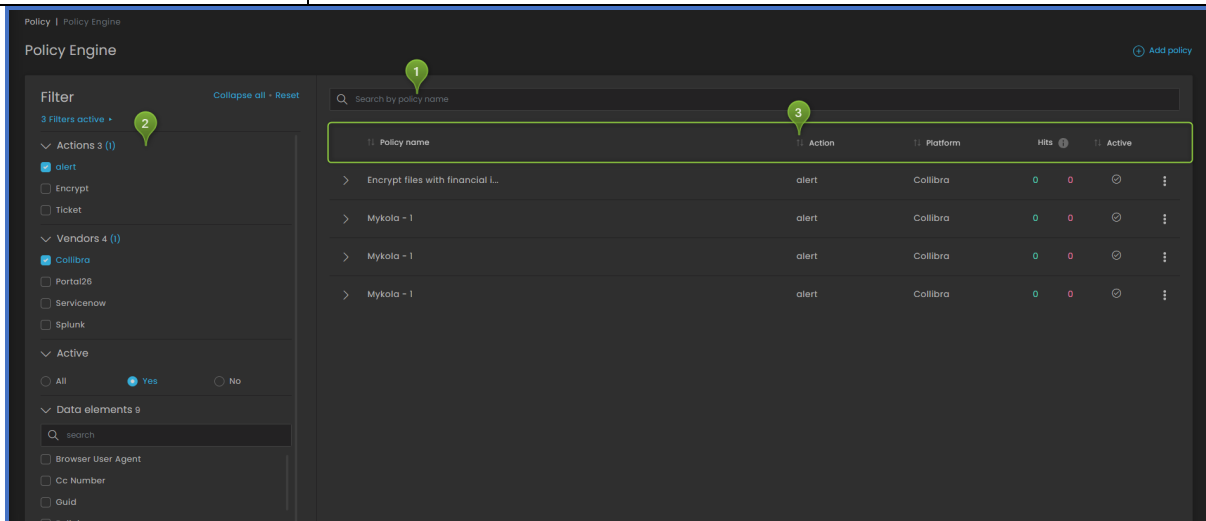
Policy | Policy Engine

Policy Engine

Add policy

Filter

Collapse all • Reset

3 Filters active

2

Actions 3 (1)

alert

Encrypt

Ticket

Vendors 4 (1)

Collibra

Portal26

Servicenow

Splunk

Active

All

Yes

No

Data elements 9

search

Browser User Agent

Cc Number

Guid

1

Search by policy name

3

| Policy name | Action | Platform | Hits | | Active |
|---|---|---|---|---|---|
| Encrypt files with financial i... | alert | Collibra | 0 | 0 | |
| Mykola - 1 | alert | Collibra | 0 | 0 | |
| Mykola - 1 | alert | Collibra | 0 | 0 | |
| Mykola - 1 | alert | Collibra | 0 | 0 | |